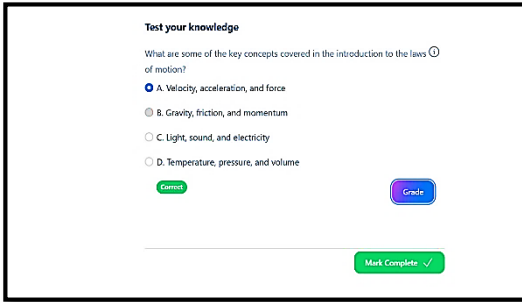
Test your knowledge

What are some of the key concepts covered in the introduction to the laws of motion? ⓘ

A. Velocity, acceleration, and force

B. Gravity, friction, and momentum

C. Light, sound, and electricity

D. Temperature, pressure, and volume

Correct

Grade

Mark Complete ✓